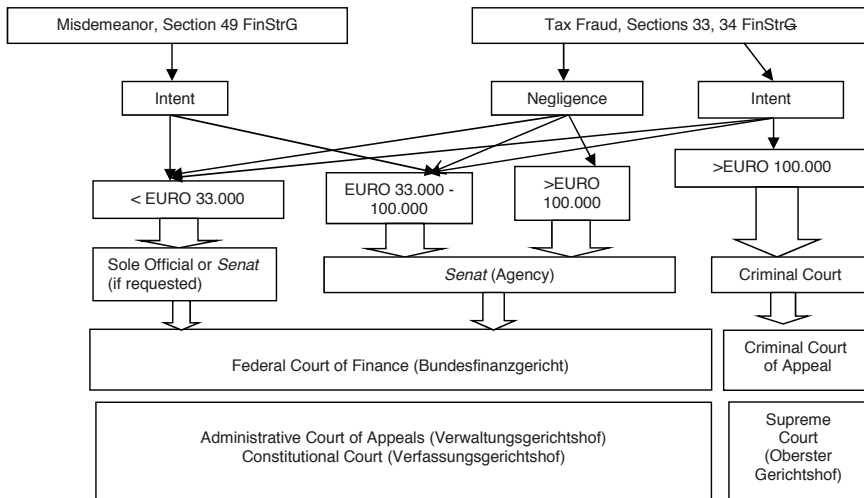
Misdemeanor, Section 49 FinStrG

Tax Fraud, Sections 33, 34 FinStrG

Intent

Negligence

Intent

< EURO 33.000

EURO 33.000 - 100.000

>EURO 100.000

>EURO 100.000

Sole Official or *Senat* (if requested)

*Senat* (Agency)

Criminal Court

Federal Court of Finance (Bundesfinanzgericht)

Criminal Court of Appeal

Administrative Court of Appeals (Verwaltungsgerichtshof)
Constitutional Court (Verfassungsgerichtshof)

Supreme Court (Oberster Gerichtshof)